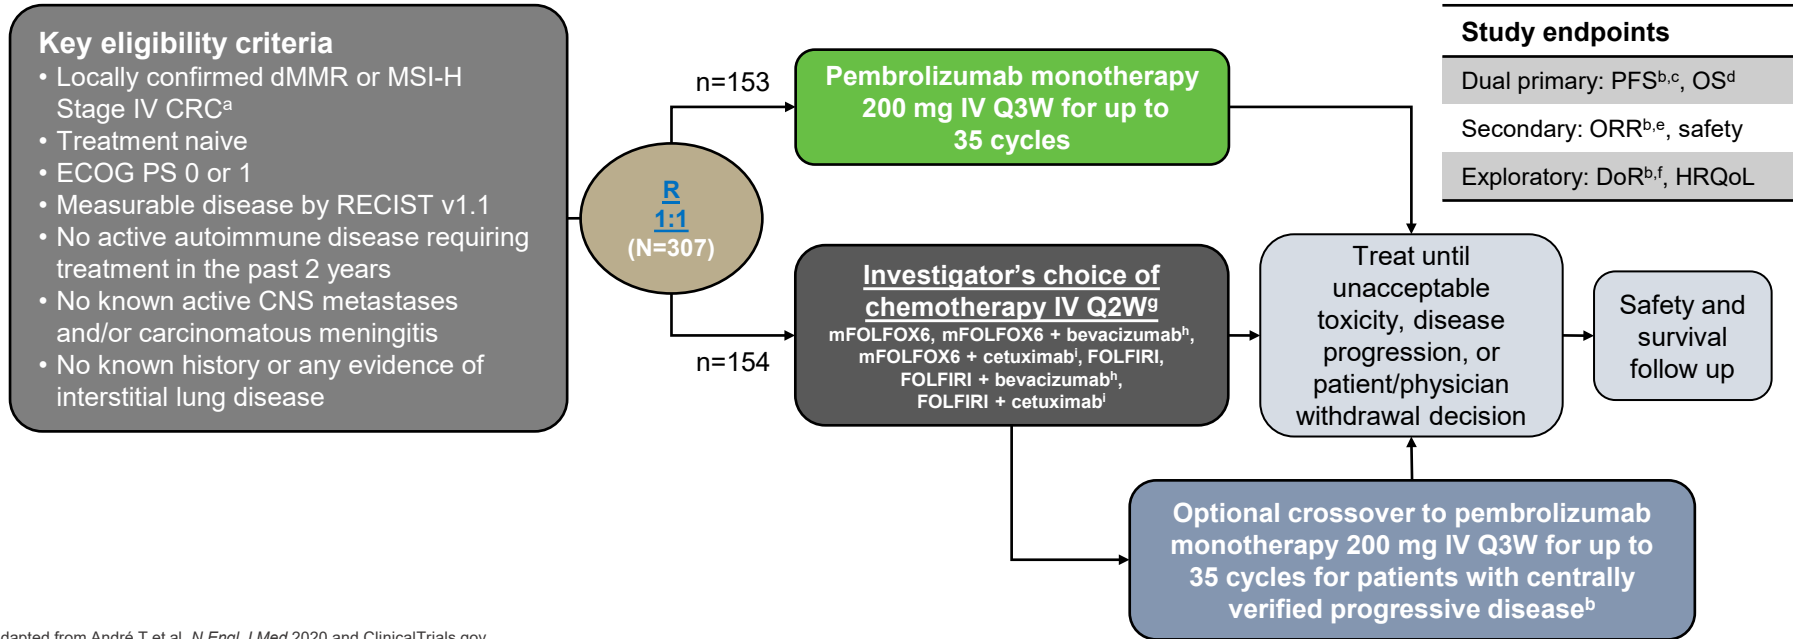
Key eligibility criteria
• Locally confirmed dMMR or MSI-H Stage IV CRC$^a$
• Treatment naive
• ECOG PS 0 or 1
• Measurable disease by RECIST v1.1
• No active autoimmune disease requiring treatment in the past 2 years
• No known active CNS metastases and/or carcinomatous meningitis
• No known history or any evidence of interstitial lung disease

R
1:1
(N=307)

n=153

Pembrolizumab monotherapy 200 mg IV Q3W for up to 35 cycles

n=154

Investigator's choice of chemotherapy IV Q2W$^g$
mFOLFOX6, mFOLFOX6 + bevacizumab$^h$, mFOLFOX6 + cetuximab$^i$, FOLFIRI, FOLFIRI + bevacizumab$^h$, FOLFIRI + cetuximab$^i$

Study endpoints
Dual primary: PFS$^{b,c}$, OS$^d$
Secondary: ORR$^{b,e}$, safety
Exploratory: DoR$^{b,f}$, HRQoL

Treat until unacceptable toxicity, disease progression, or patient/physician withdrawal decision

Safety and survival follow up

Optional crossover to pembrolizumab monotherapy 200 mg IV Q3W for up to 35 cycles for patients with centrally verified progressive disease$^b$

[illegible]dapted from André T et al. N Engl J Med 2020 and ClinicalTrials.gov